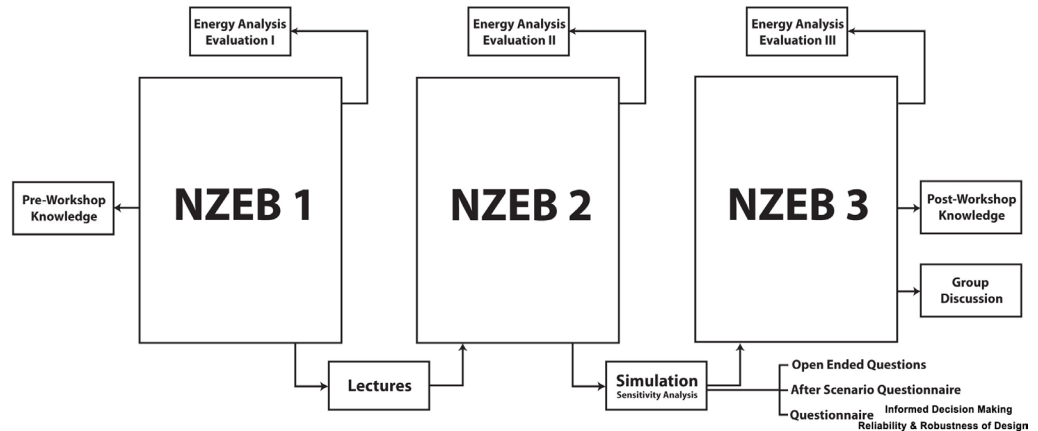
Energy Analysis Evaluation I

Energy Analysis Evaluation II

Energy Analysis Evaluation III

Pre-Workshop Knowledge

NZEB 1

NZEB 2

NZEB 3

Post-Workshop Knowledge

Group Discussion

Lectures

Simulation
Sensitivity Analysis

Open Ended Questions

After Scenario Questionnaire

Questionnaire

Informed Decision Making
Reliability & Robustness of Design